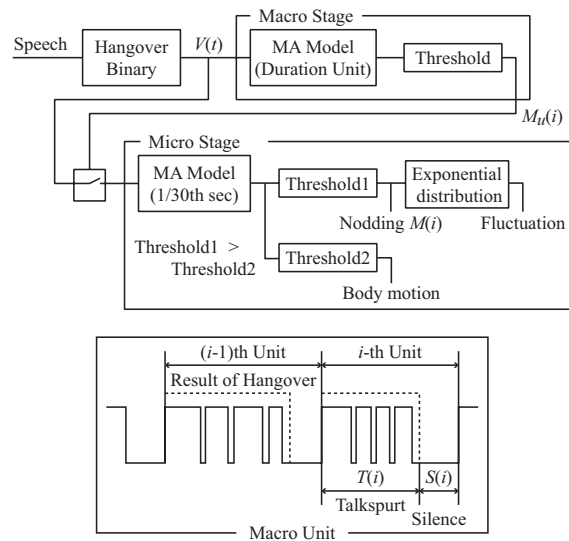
Speech

Hangover Binary

$V(t)$

Macro Stage

MA Model (Duration Unit)

Threshold

$M_u(i)$

Micro Stage

MA Model (1/30th sec)

Threshold1

Exponential distribution

Nodding $M(i)$

Fluctuation

Threshold1 > Threshold2

Threshold2

Body motion

($i$-1)th Unit

$i$-th Unit

Result of Hangover

$T(i)$

$S(i)$

Talkspurt

Silence

Macro Unit